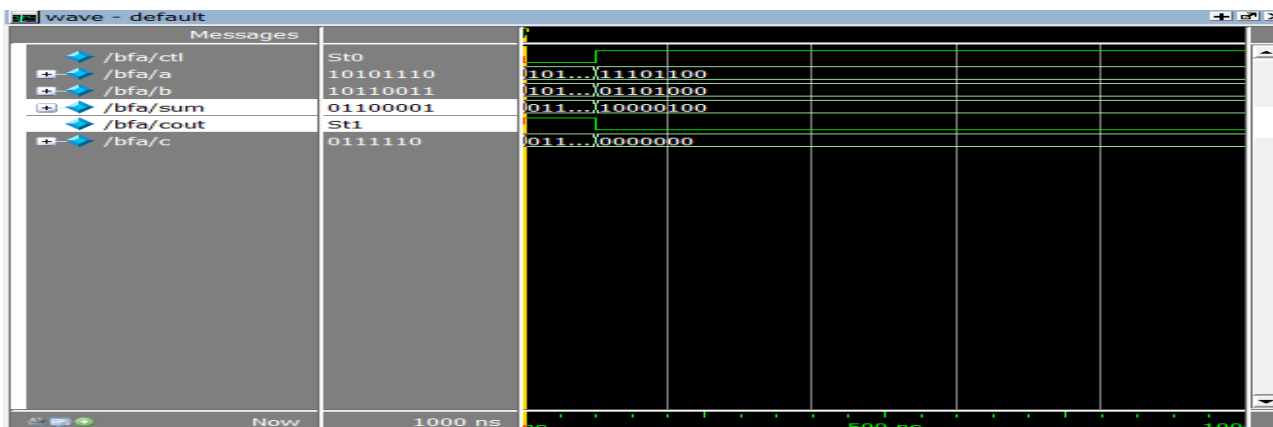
wave - default

Messages

/bfa/ctl St0
/bfa/a 10101110 101... 11101100
/bfa/b 10110011 101... 01101000
/bfa/sum 01100001 011... 10000100
/bfa/cout St1
/bfa/c 0111110 011... 0000000

Now 1000 ns

500 ns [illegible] 100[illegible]